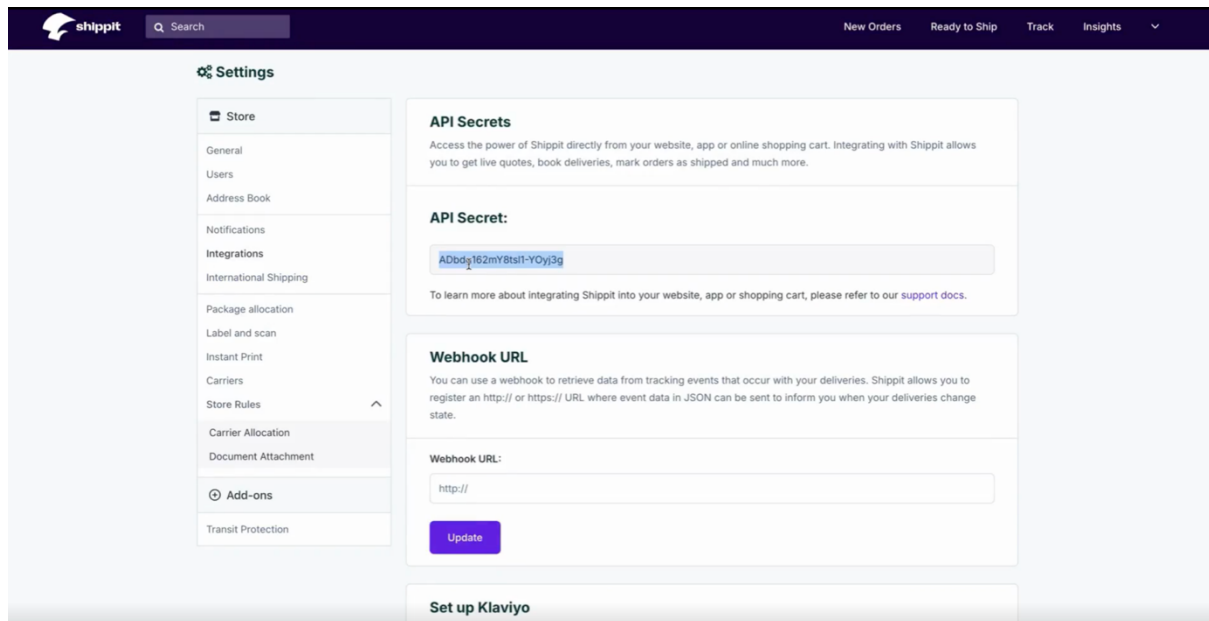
shippit Search New Orders Ready to Ship Track Insights

Settings

Store

General
Users
Address Book

Notifications
Integrations
International Shipping

Package allocation
Label and scan
Instant Print
Carriers
Store Rules

Carrier Allocation
Document Attachment

Add-ons

Transit Protection

API Secrets

Access the power of Shippit directly from your website, app or online shopping cart. Integrating with Shippit allows you to get live quotes, book deliveries, mark orders as shipped and much more.

API Secret:

ADbdq162mY8tsl1-YOyj3g

To learn more about integrating Shippit into your website, app or shopping cart, please refer to our support docs.

Webhook URL

You can use a webhook to retrieve data from tracking events that occur with your deliveries. Shippit allows you to register an http:// or https:// URL where event data in JSON can be sent to inform you when your deliveries change state.

Webhook URL:

http://

Update

Set up Klaviyo